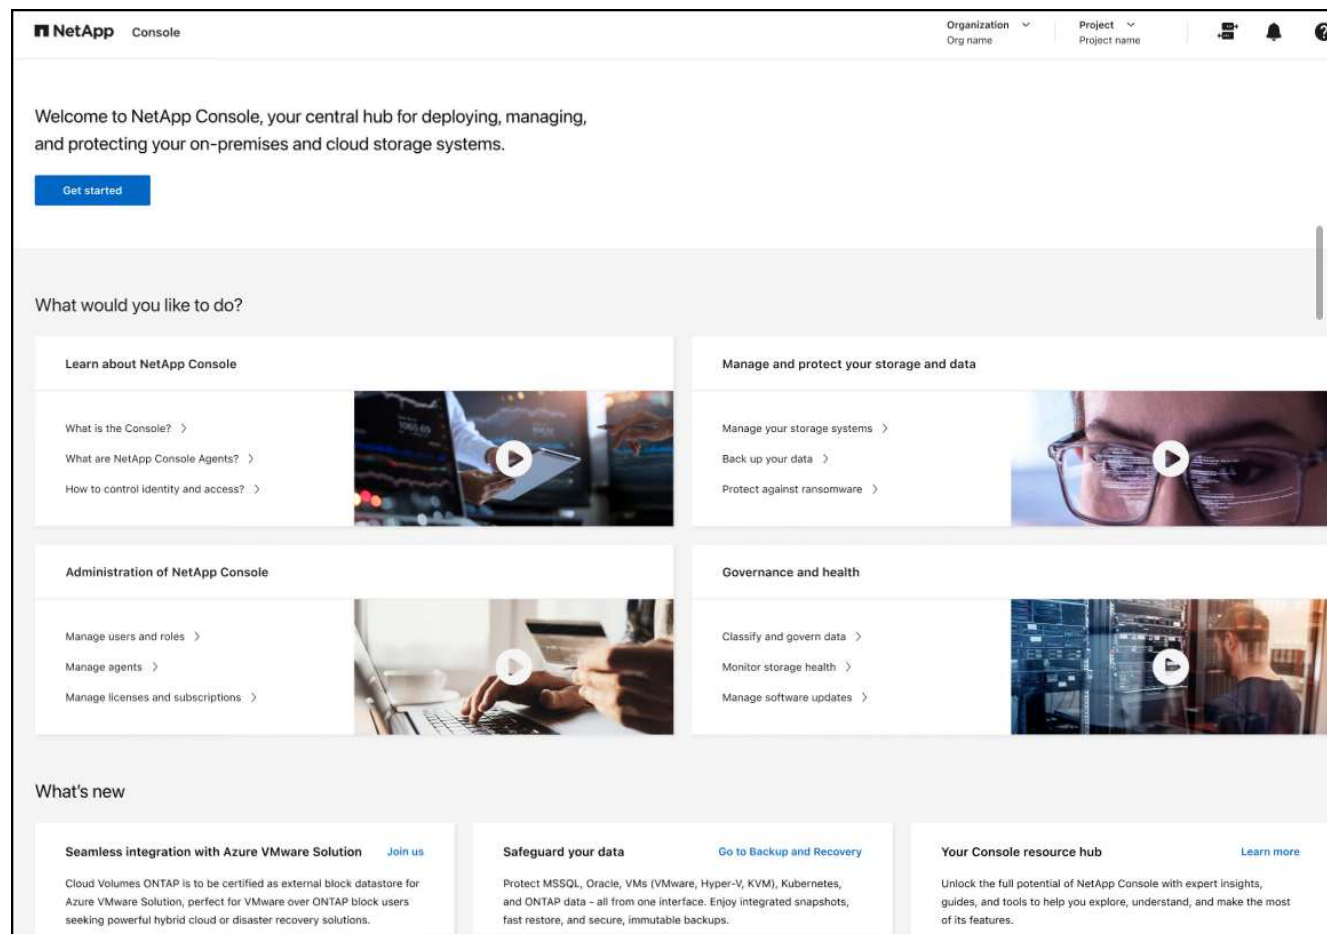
NetApp Console

Organization
Org name

Project
Project name

Welcome to NetApp Console, your central hub for deploying, managing, and protecting your on-premises and cloud storage systems.

Get started

What would you like to do?

Learn about NetApp Console

What is the Console? 〉

What are NetApp Console Agents? 〉

How to control identity and access? 〉

Manage and protect your storage and data

Manage your storage systems 〉

Back up your data 〉

Protect against ransomware 〉

Administration of NetApp Console

Manage users and roles 〉

Manage agents 〉

Manage licenses and subscriptions 〉

Governance and health

Classify and govern data 〉

Monitor storage health 〉

Manage software updates 〉

What's new

Seamless integration with Azure VMware Solution

Join us

Cloud Volumes ONTAP is to be certified as external block datastore for Azure VMware Solution, perfect for VMware over ONTAP block users seeking powerful hybrid cloud or disaster recovery solutions.

Safeguard your data

Go to Backup and Recovery

Protect MSSQL, Oracle, VMs (VMware, Hyper-V, KVM), Kubernetes, and ONTAP data - all from one interface. Enjoy integrated snapshots, fast restore, and secure, immutable backups.

Your Console resource hub

Learn more

Unlock the full potential of NetApp Console with expert insights, guides, and tools to help you explore, understand, and make the most of its features.